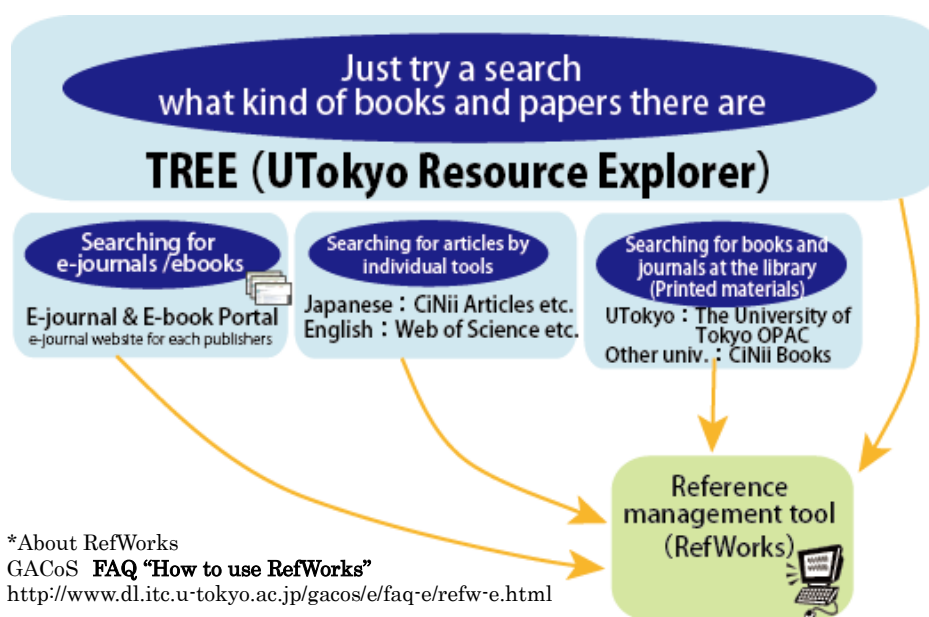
Just try a search what kind of books and papers there are

TREE（UTokyo Resource Explorer）

Searching for e-journals /ebooks

E-journal & E-book Portal
e-journal website for each publishers

Searching for articles by individual tools

Japanese：CiNii Articles etc.
English：Web of Science etc.

Searching for books and journals at the library (Printed materials)

UTokyo：The University of Tokyo OPAC
Other univ.：CiNii Books

Reference management tool（RefWorks）

*About RefWorks
GACoS FAQ "How to use RefWorks"
http://www.dl.itc.u-tokyo.ac.jp/gacos/e/faq-e/refw-e.html